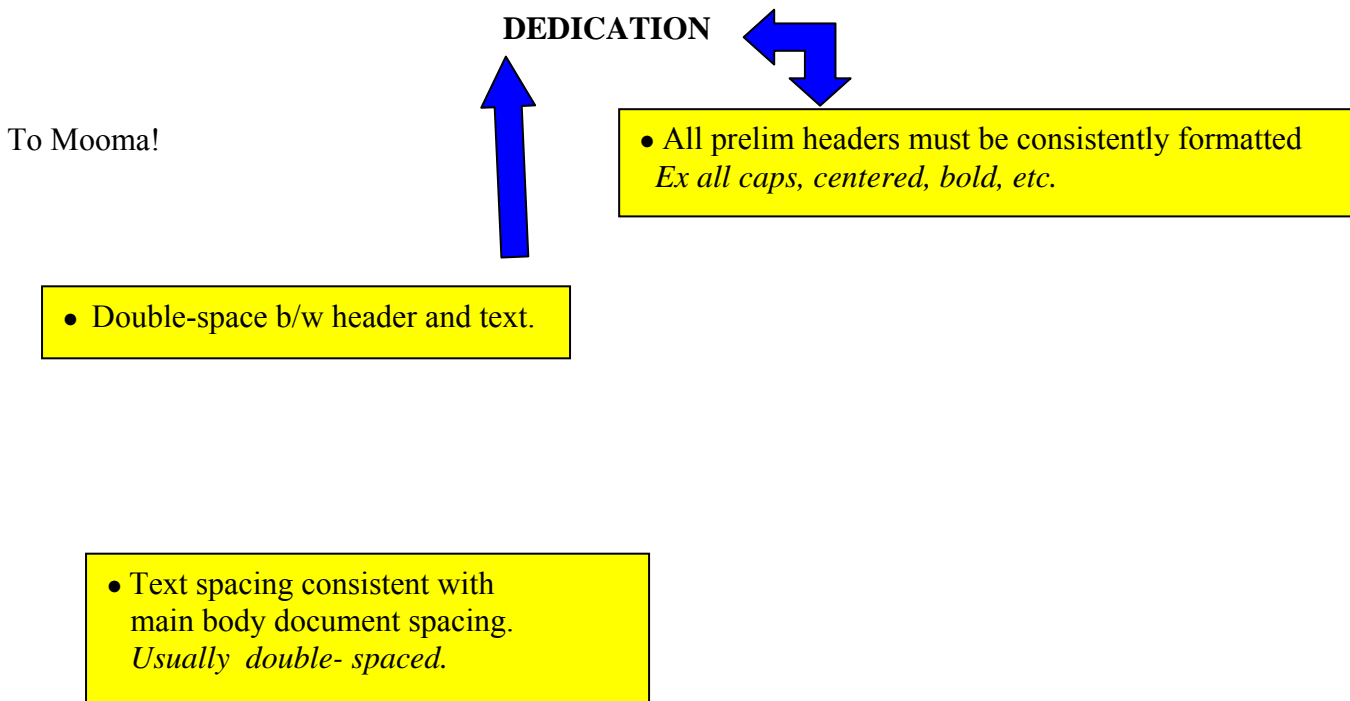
**DEDICATION**

To Mooma!

- All prelim headers must be consistently formatted
*Ex all caps, centered, bold, etc.*

- Double-space b/w header and text.

- Text spacing consistent with main body document spacing.
*Usually double- spaced.*